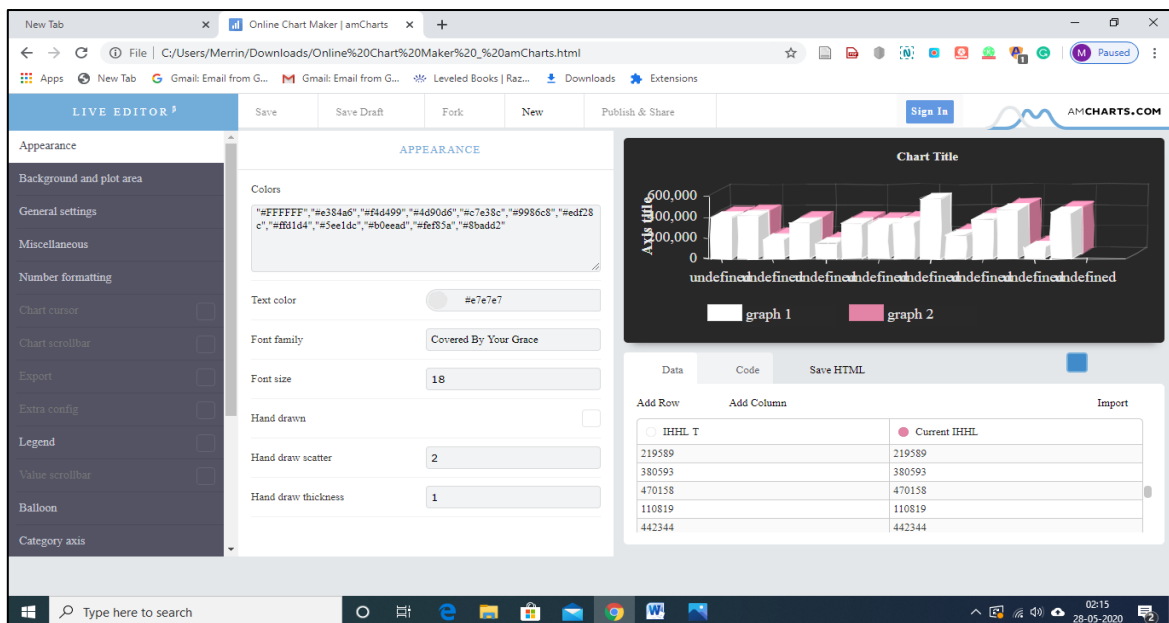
New Tab ×
Online Chart Maker | amCharts ×
+
File | C:/Users/Merrin/Downloads/Online%20Chart%20Maker%20_%20amCharts.html
Paused
Apps New Tab Gmail: Email from G... Gmail: Email from G... Leveled Books | Raz... Downloads Extensions

LIVE EDITOR³
Save Save Draft Fork New Publish & Share Sign In AMCHARTS.COM

Appearance
Background and plot area
General settings
Miscellaneous
Number formatting
Chart cursor
Chart scrollbar
Export
Extra config
Legend
Value scrollbar
Balloon
Category axis

APPEARANCE

Colors
"#FFFFFF","#e384a6","#f4d499","#4d90d6","#c7e38c","#9986c8","#edf28c","#ffd1d4","#5ee1dc","#b0eead","#fef85a","#8badd2"

Text color #e7e7e7
Font family Covered By Your Grace
Font size 18
Hand drawn
Hand draw scatter 2
Hand draw thickness 1

Chart Title
600,000
400,000
200,000
0
Axis title
undefinedundefinedundefinedundefinedundefinedundefinedundefinedundefinedundefined
graph 1 graph 2

Data Code Save HTML
Add Row Add Column Import

| IHHL T | Current IHHL |
|---|---|
| 219589 | 219589 |
| 380593 | 380593 |
| 470158 | 470158 |
| 110819 | 110819 |
| 442344 | 442344 |

Type here to search
02:15
28-05-2020